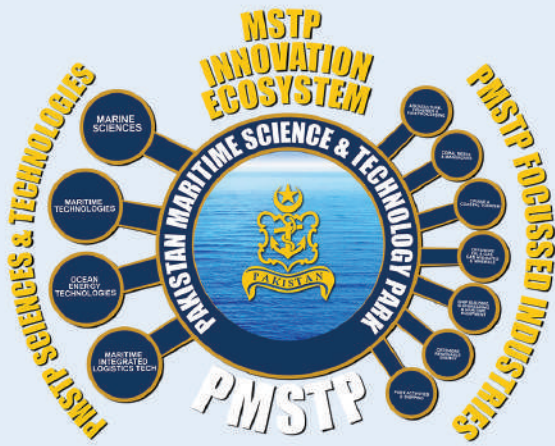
MSTP INNOVATION ECOSYSTEM

PMSTP SCIENCES & TECHNOLOGIES

MARINE SCIENCES

MARITIME TECHNOLOGIES

OCEAN ENERGY TECHNOLOGIES

MARITIME INTEGRATED LOGISTICS TECH

PAKISTAN MARITIME SCIENCE & TECHNOLOGY PARK

PAKISTAN

PMSTP

PMSTP FOCUSSED INDUSTRIES

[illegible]

CORAL REEFS & MANGROVES

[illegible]

OFFSHORE OIL & GAS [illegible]

SHIP BUILDING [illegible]

OFFSHORE RENEWABLE ENERGY

PORT ACTIVITIES & SHIPPING